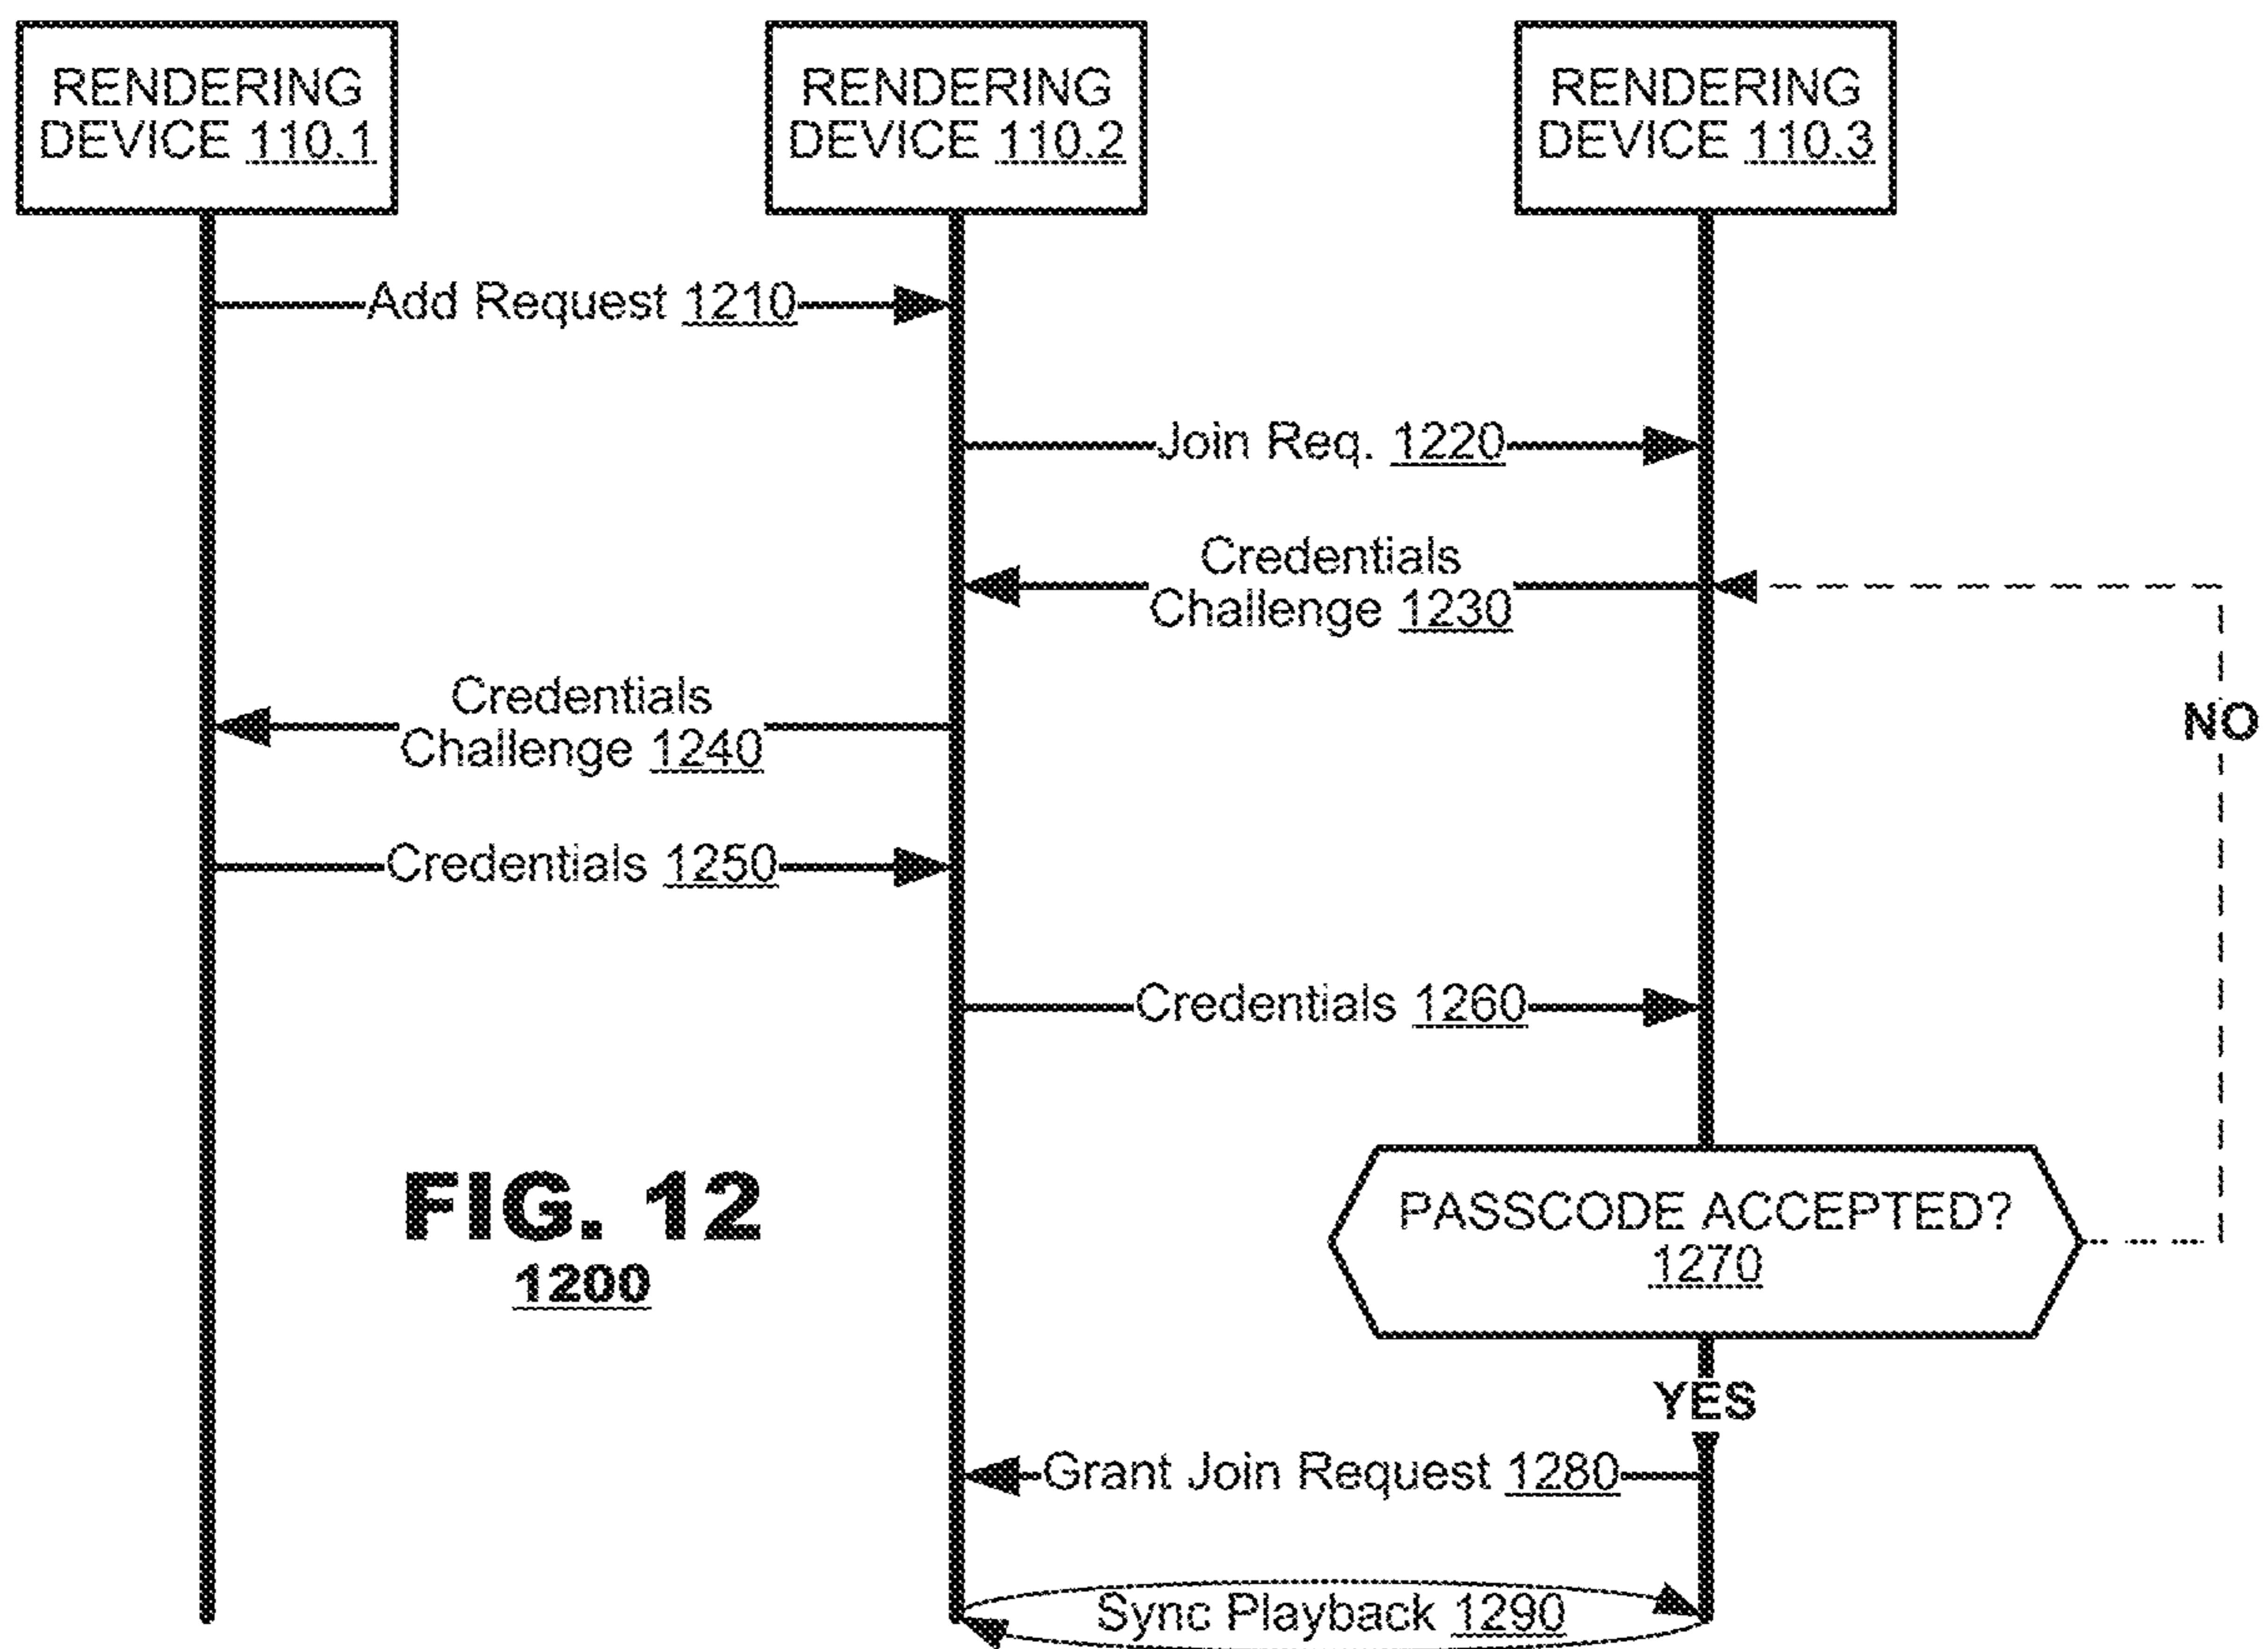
RENDERING DEVICE 110.1

RENDERING DEVICE 110.2

RENDERING DEVICE 110.3

Add Request 1210

Join Req. 1220

Credentials Challenge 1230

Credentials Challenge 1240

NO

Credentials 1250

Credentials 1260

FIG. 12
1200

PASSCODE ACCEPTED? 1270

YES

Grant Join Request 1280

Sync Playback 1290